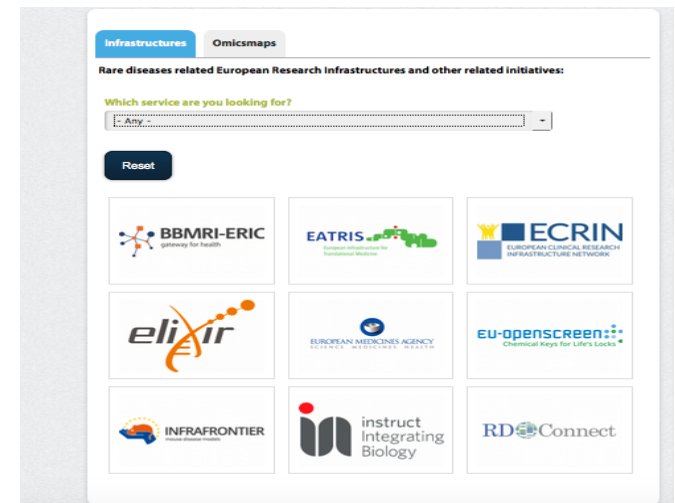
Infrastructures
Omicsmaps

Rare diseases related European Research Infrastructures and other related initiatives:

Which service are you looking for?
- Any -

Reset

BBMRI-ERIC
gateway for health

EATRIS
European Infrastructure for Translational Medicine

ECRIN
EUROPEAN CLINICAL RESEARCH INFRASTRUCTURE NETWORK

elixir

EUROPEAN MEDICINES AGENCY
SCIENCE MEDICINES HEALTH

EU-OPENSCREEN
Chemical Keys for Life's Locks

INFRAFRONTIER
mouse disease models

instruct
Integrating
Biology

RD Connect